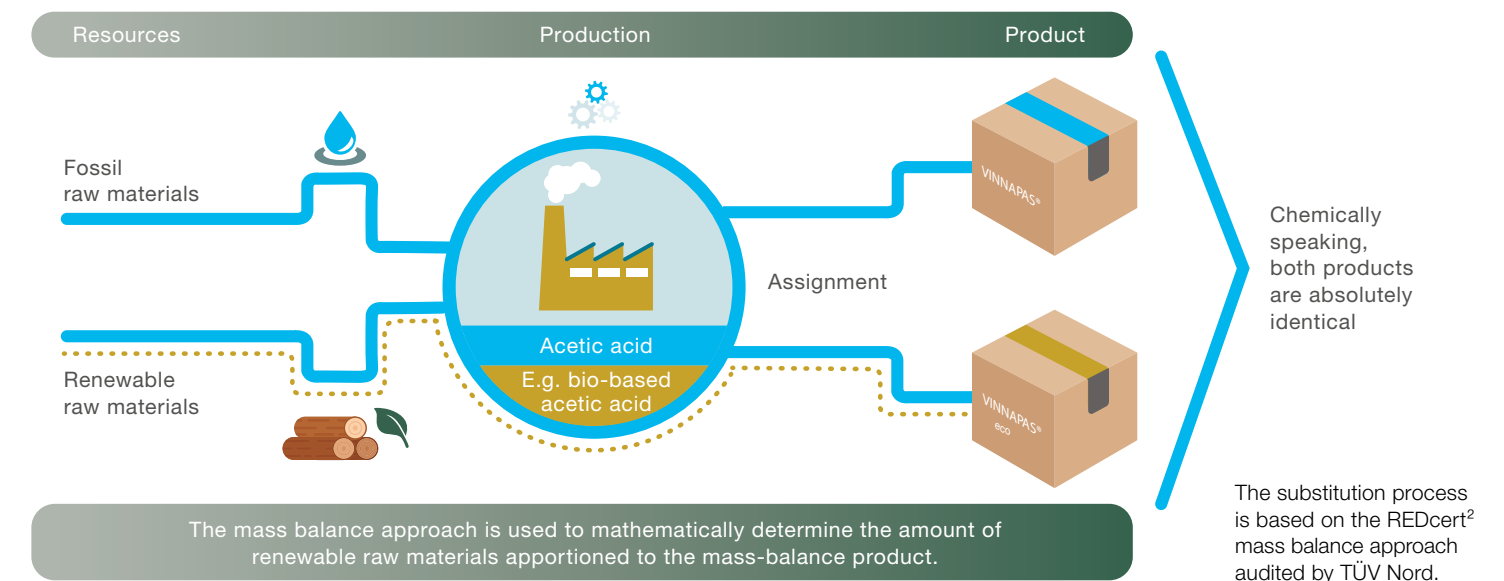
Resources
Production
Product

Fossil raw materials

Renewable raw materials

Acetic acid
E.g. bio-based acetic acid

Assignment

VINNAPAS®

VINNAPAS® eco

Chemically speaking, both products are absolutely identical

The mass balance approach is used to mathematically determine the amount of renewable raw materials apportioned to the mass-balance product.

The substitution process is based on the REDcert$^2$ mass balance approach audited by TÜV Nord.